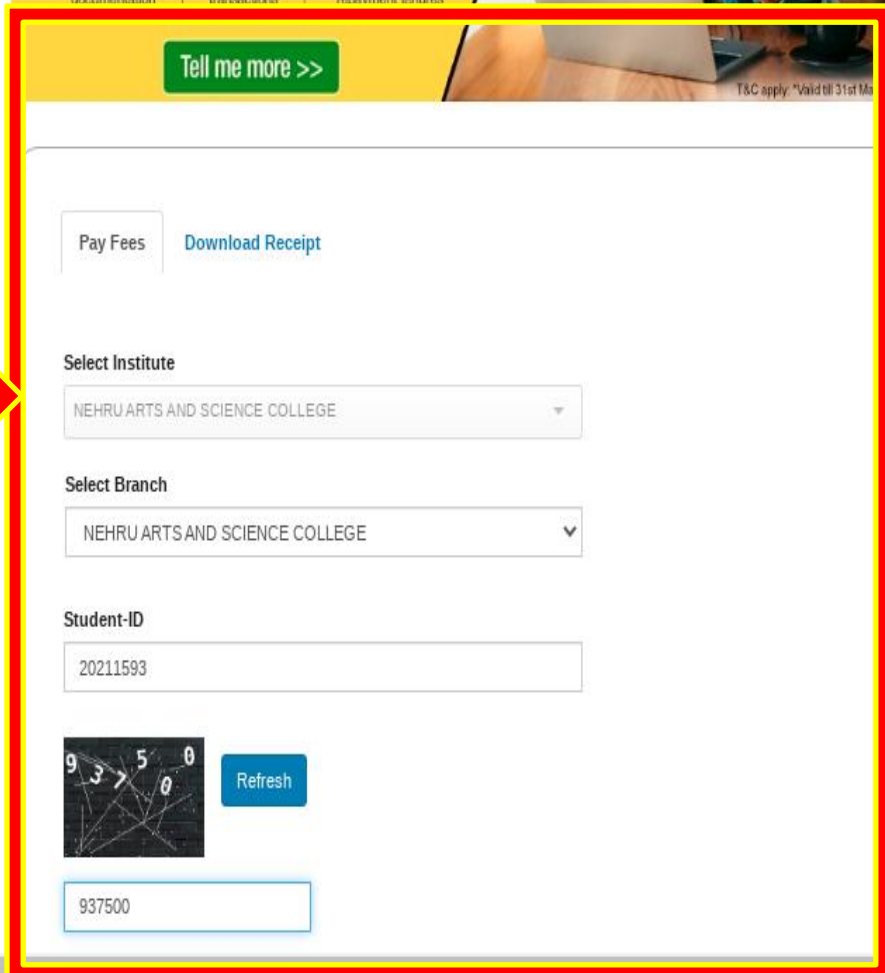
Tell me more >>

T&C apply. *Valid till 31st Ma

Pay Fees

Download Receipt

Select Institute

NEHRU ARTS AND SCIENCE COLLEGE

Select Branch

NEHRU ARTS AND SCIENCE COLLEGE

Student-ID

20211593

9 3 7 5 0 0

Refresh

937500